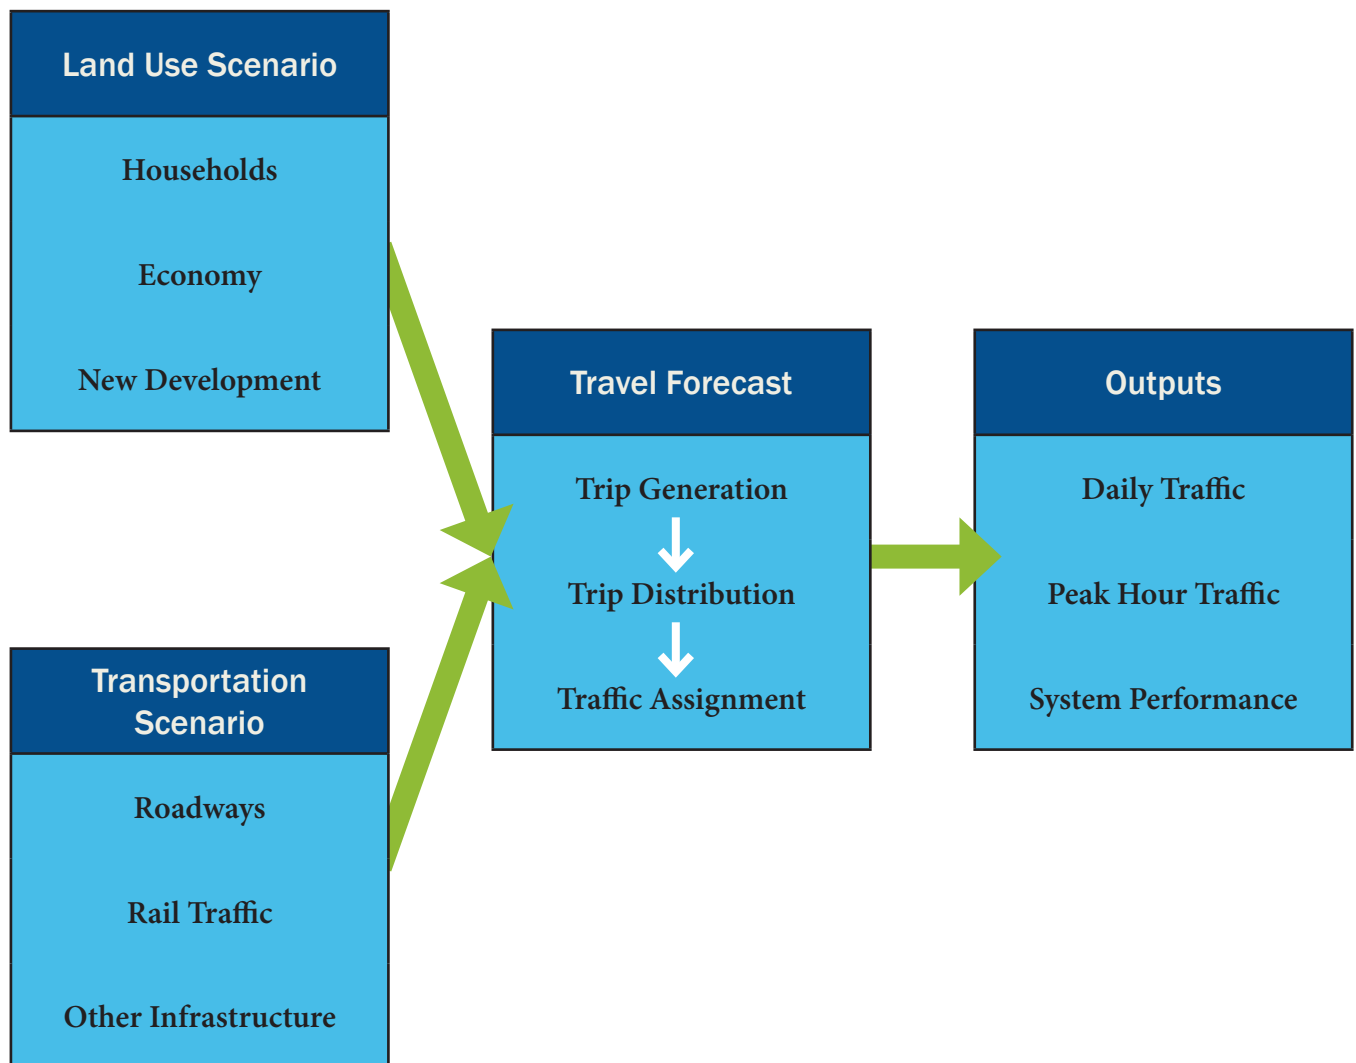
Land Use Scenario

Households

Economy

New Development

Transportation Scenario

Roadways

Rail Traffic

Other Infrastructure

Travel Forecast

Trip Generation

Trip Distribution

Traffic Assignment

Outputs

Daily Traffic

Peak Hour Traffic

System Performance